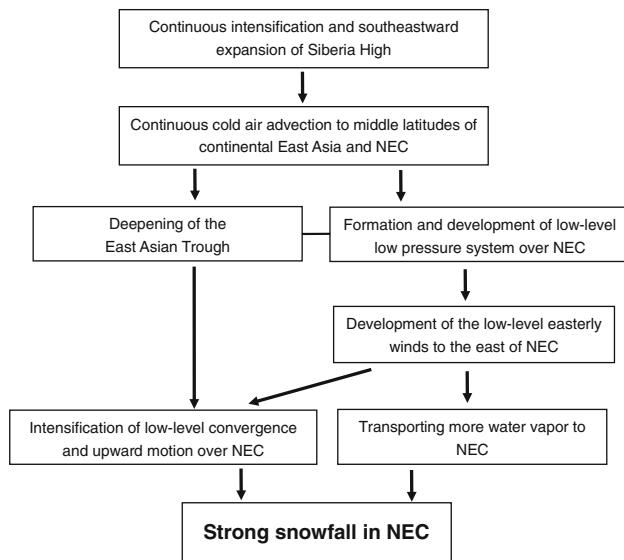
Continuous intensification and southeastward expansion of Siberia High

Continuous cold air advection to middle latitudes of continental East Asia and NEC

Deepening of the East Asian Trough

Formation and development of low-level low pressure system over NEC

Development of the low-level easterly winds to the east of NEC

Intensification of low-level convergence and upward motion over NEC

Transporting more water vapor to NEC

Strong snowfall in NEC